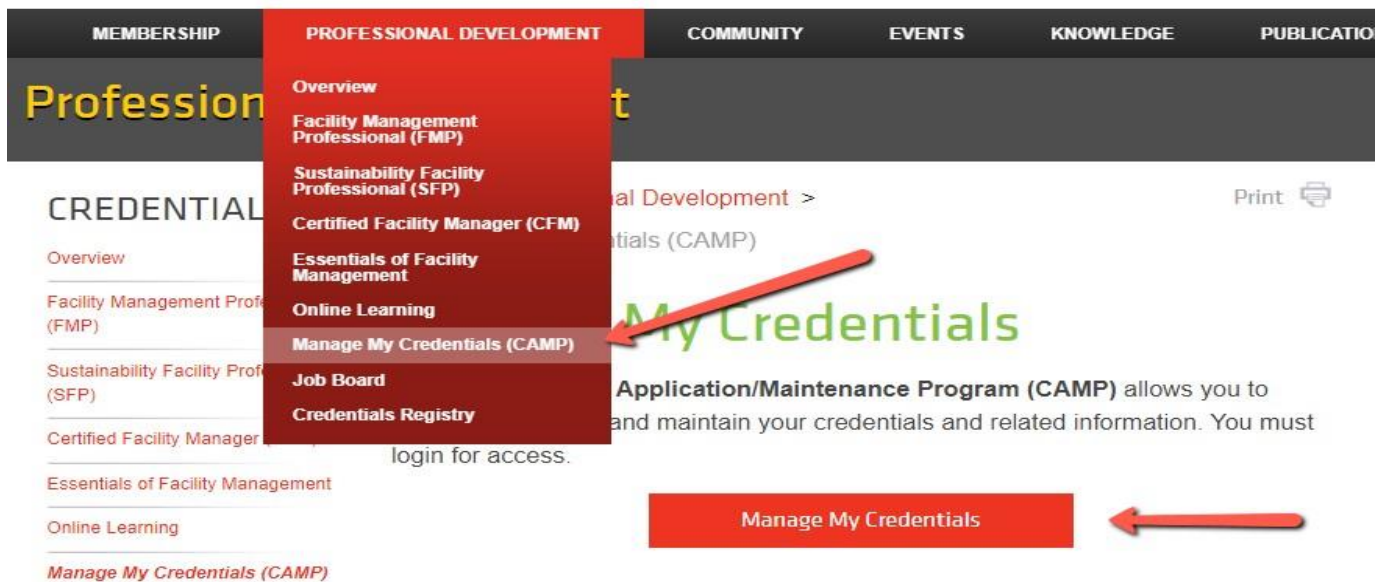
MEMBERSHIP PROFESSIONAL DEVELOPMENT COMMUNITY EVENTS KNOWLEDGE PUBLICATIO

Overview
Facility Management Professional (FMP)
Sustainability Facility Professional (SFP)
Certified Facility Manager (CFM)
Essentials of Facility Management
Online Learning
Manage My Credentials (CAMP)
Job Board
Credentials Registry

Profession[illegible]t

CREDENTIAL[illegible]

Overview

Facility Management Profe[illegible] (FMP)

Sustainability Facility Profe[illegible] (SFP)

Certified Facility Manager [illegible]

Essentials of Facility Management

Online Learning

Manage My Credentials (CAMP)

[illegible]al Development >

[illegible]tials (CAMP)

Print

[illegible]y Credentials

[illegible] Application/Maintenance Program (CAMP) allows you to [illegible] and maintain your credentials and related information. You must login for access.

Manage My Credentials